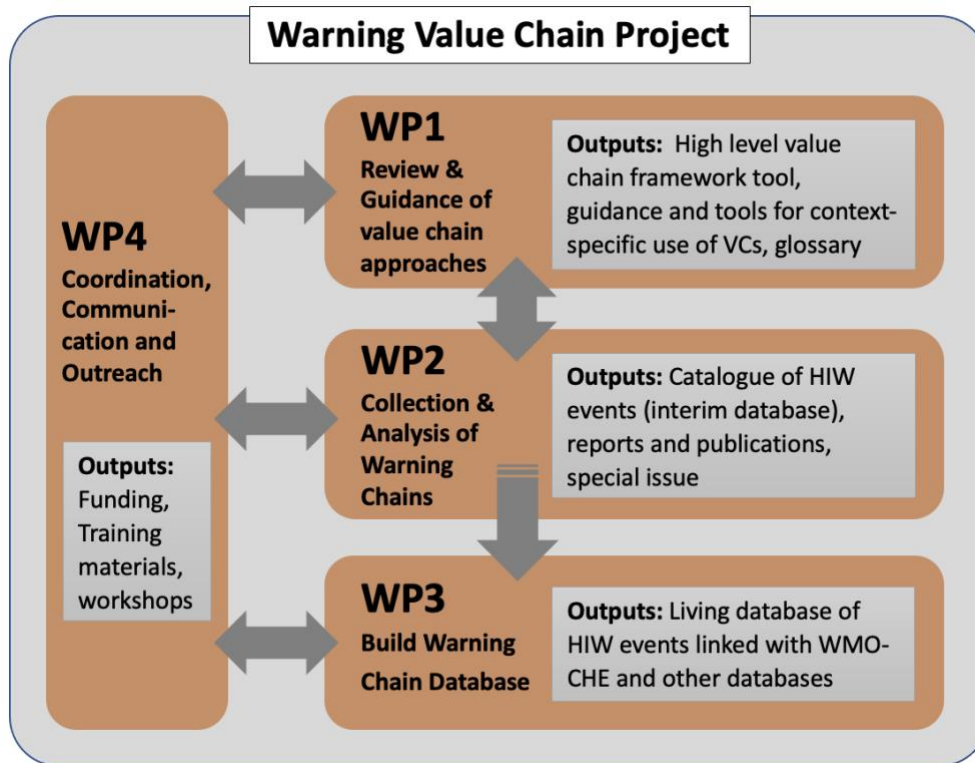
Warning Value Chain Project

WP4
Coordination, Communication and Outreach

Outputs: Funding, Training materials, workshops

WP1
Review & Guidance of value chain approaches

Outputs: High level value chain framework tool, guidance and tools for context-specific use of VCs, glossary

WP2
Collection & Analysis of Warning Chains

Outputs: Catalogue of HIW events (interim database), reports and publications, special issue

WP3
Build Warning Chain Database

Outputs: Living database of HIW events linked with WMO-CHE and other databases